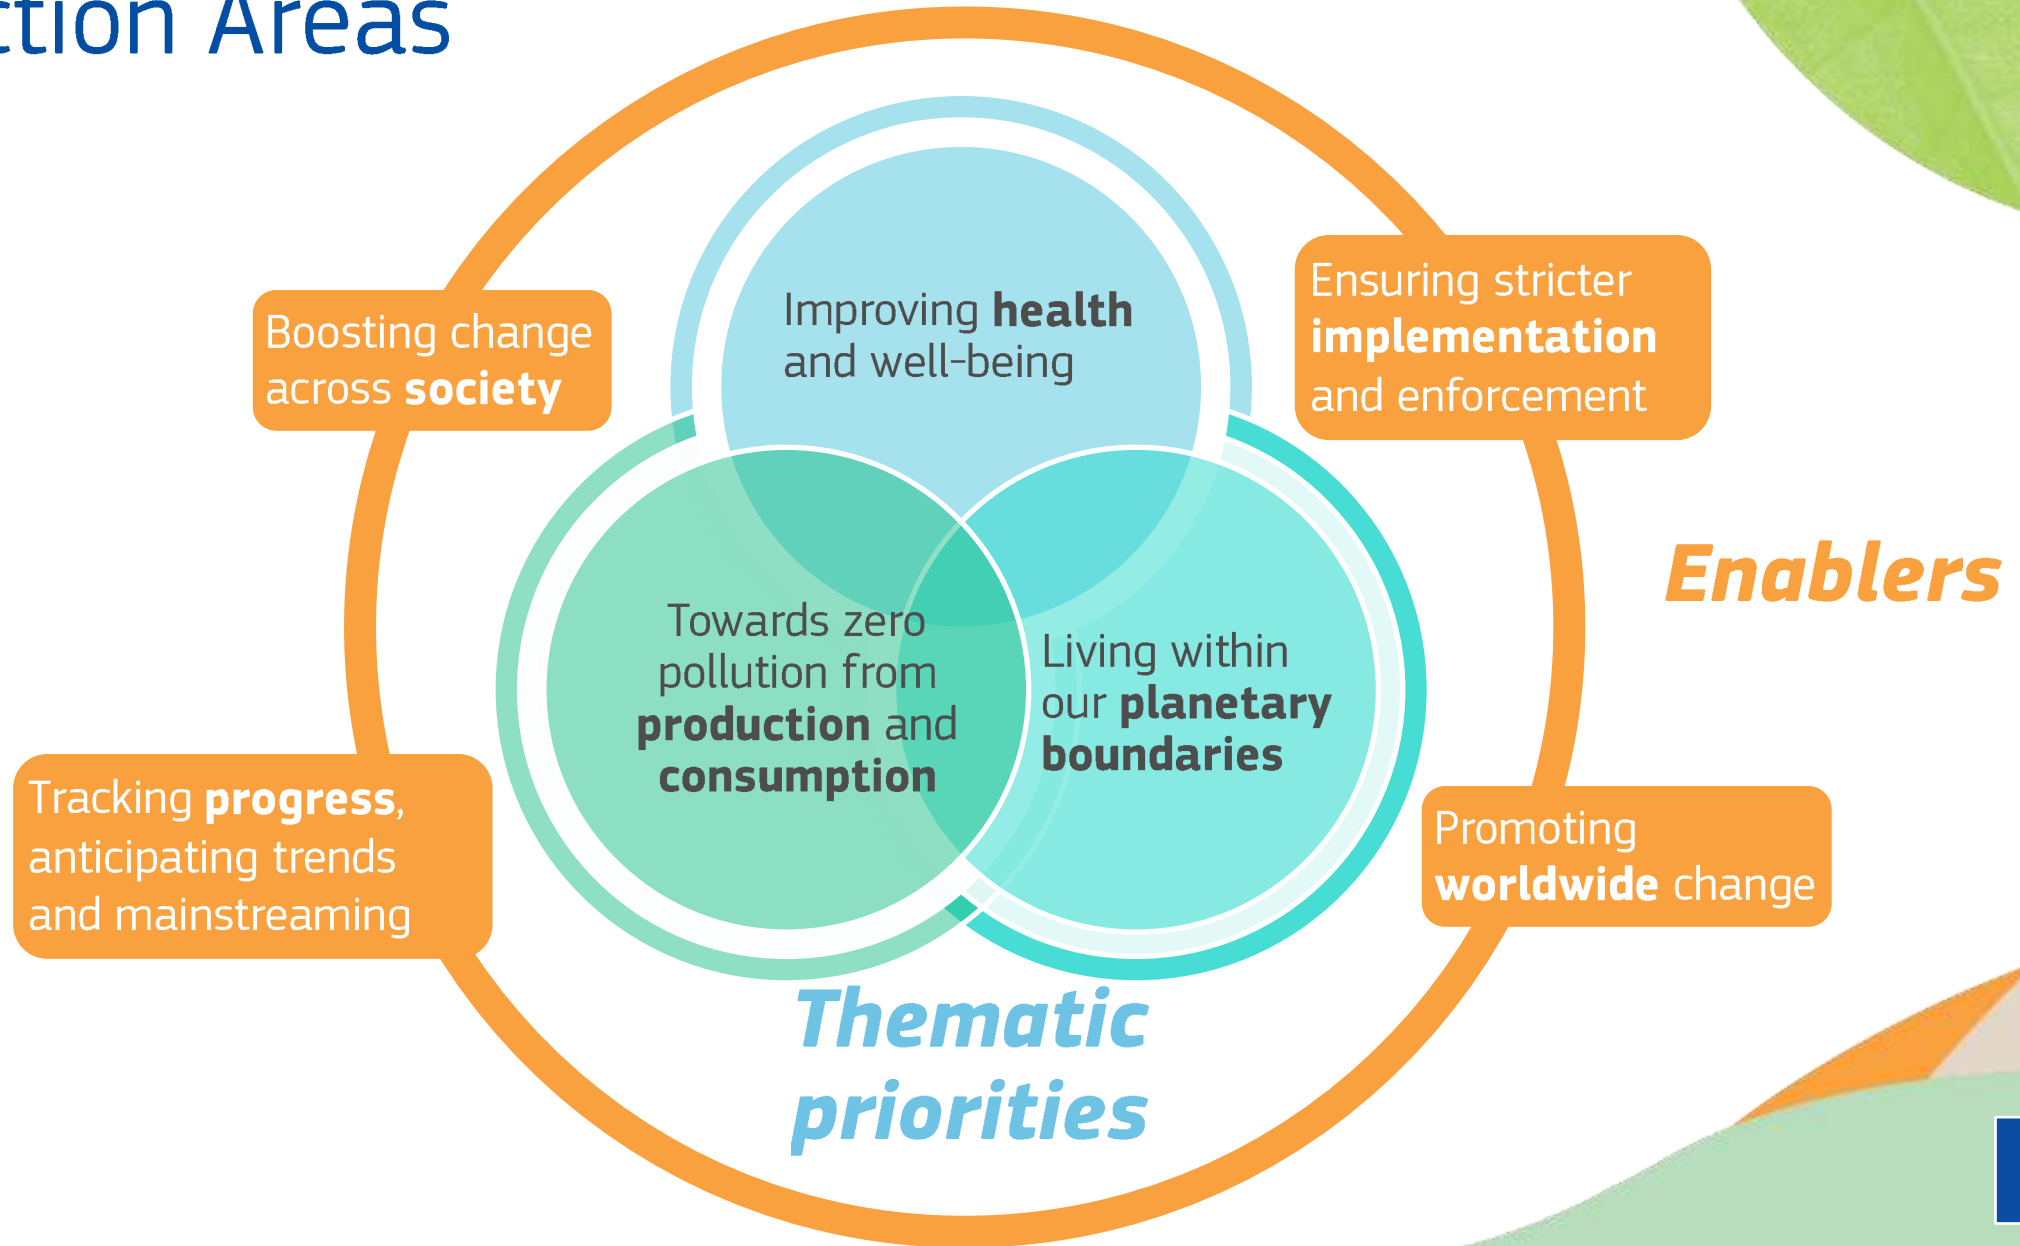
ction Areas

Boosting change across society

Improving health and well-being

Ensuring stricter implementation and enforcement

Enablers

Towards zero pollution from production and consumption

Living within our planetary boundaries

Tracking progress, anticipating trends and mainstreaming

Promoting worldwide change

Thematic priorities